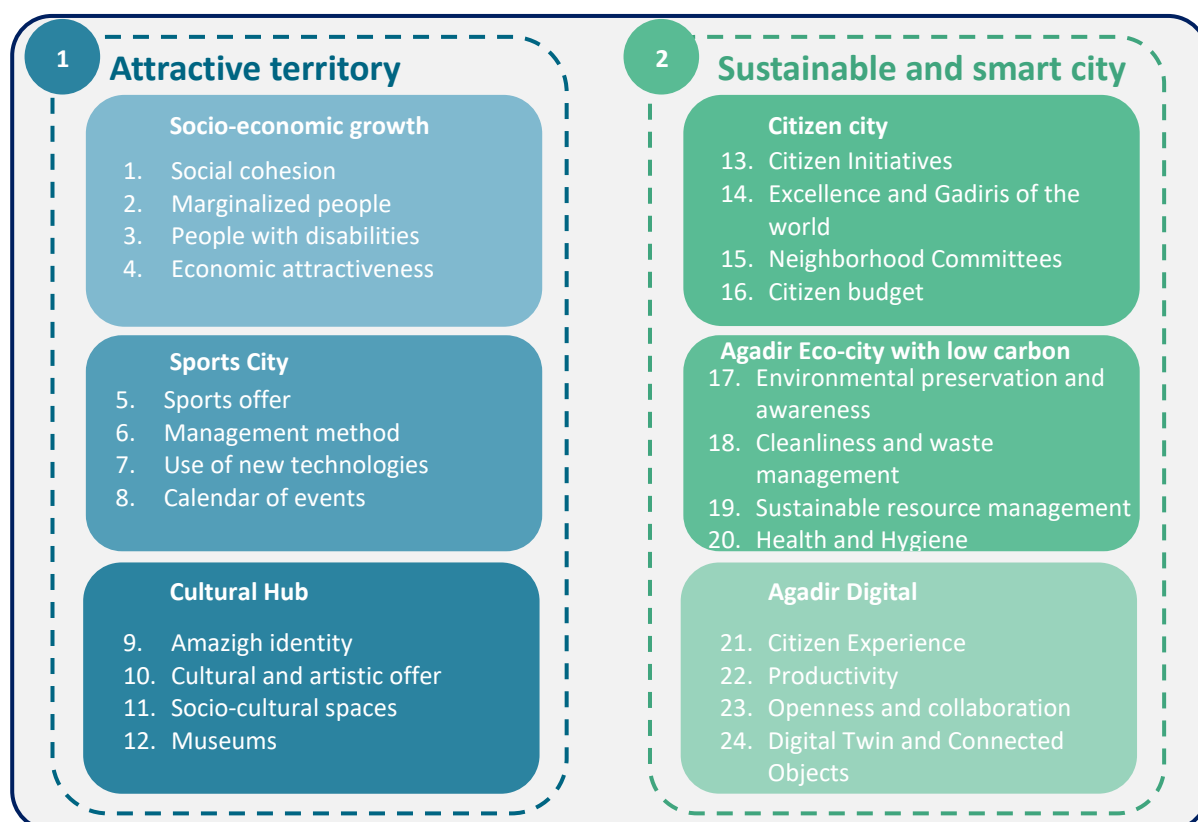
1 Attractive territory

Socio-economic growth
1. Social cohesion
2. Marginalized people
3. People with disabilities
4. Economic attractiveness

Sports City
5. Sports offer
6. Management method
7. Use of new technologies
8. Calendar of events

Cultural Hub
9. Amazigh identity
10. Cultural and artistic offer
11. Socio-cultural spaces
12. Museums

2 Sustainable and smart city

Citizen city
13. Citizen Initiatives
14. Excellence and Gadiris of the world
15. Neighborhood Committees
16. Citizen budget

Agadir Eco-city with low carbon
17. Environmental preservation and awareness
18. Cleanliness and waste management
19. Sustainable resource management
20. Health and Hygiene

Agadir Digital
21. Citizen Experience
22. Productivity
23. Openness and collaboration
24. Digital Twin and Connected Objects